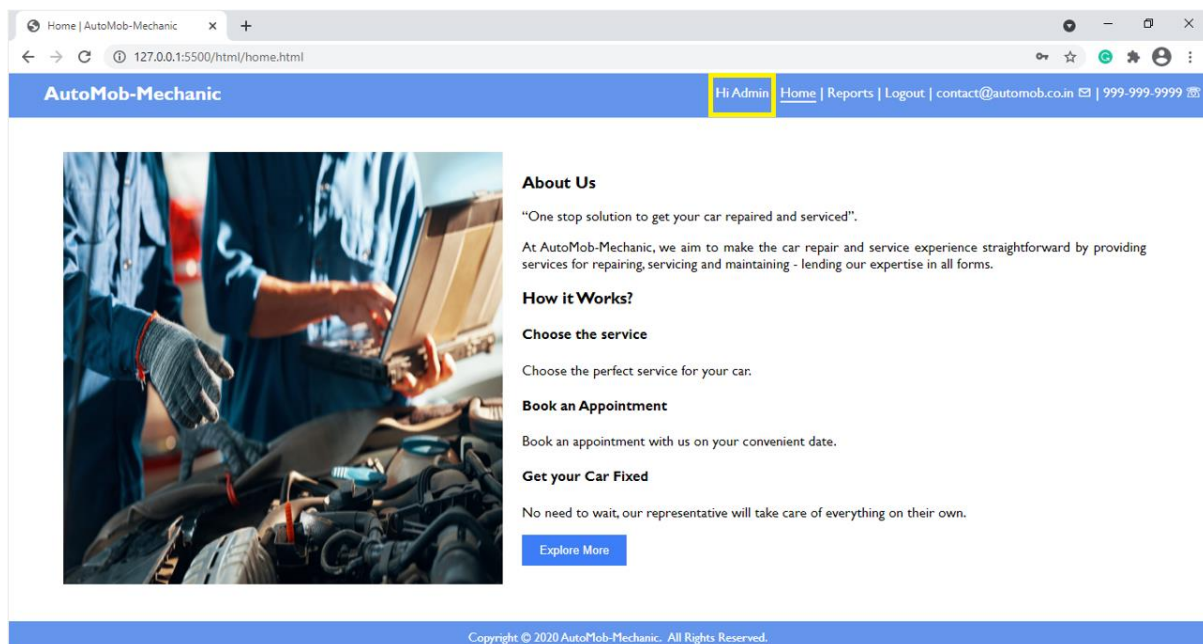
Home | AutoMob-Mechanic
127.0.0.1:5500/html/home.html

AutoMob-Mechanic

Hi Admin Home | Reports | Logout | contact@automob.co.in | 999-999-9999

About Us

"One stop solution to get your car repaired and serviced".

At AutoMob-Mechanic, we aim to make the car repair and service experience straightforward by providing services for repairing, servicing and maintaining - lending our expertise in all forms.

How it Works?

Choose the service

Choose the perfect service for your car.

Book an Appointment

Book an appointment with us on your convenient date.

Get your Car Fixed

No need to wait, our representative will take care of everything on their own.

Explore More

Copyright © 2020 AutoMob-Mechanic. All Rights Reserved.